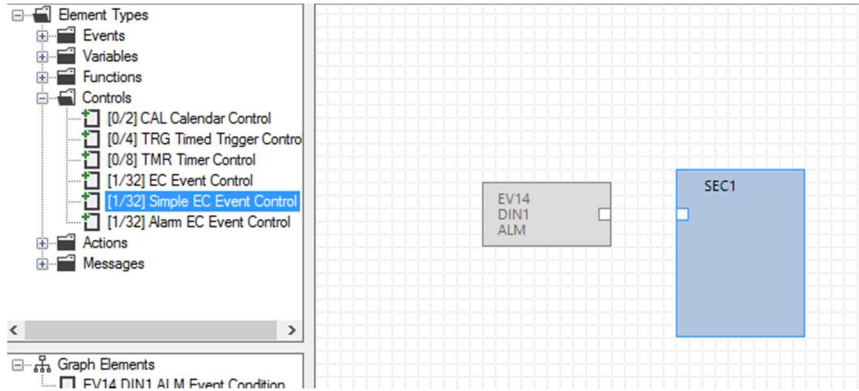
Element Types
Events
Variables
Functions
Controls
[0/2] CAL Calendar Control
[0/4] TRG Timed Trigger Contro
[0/8] TMR Timer Control
[1/32] EC Event Control
[1/32] Simple EC Event Control
[1/32] Alarm EC Event Control
Actions
Messages

Graph Elements
EV14 DIN1 ALM Event Condition

EV14
DIN1
ALM

SEC1